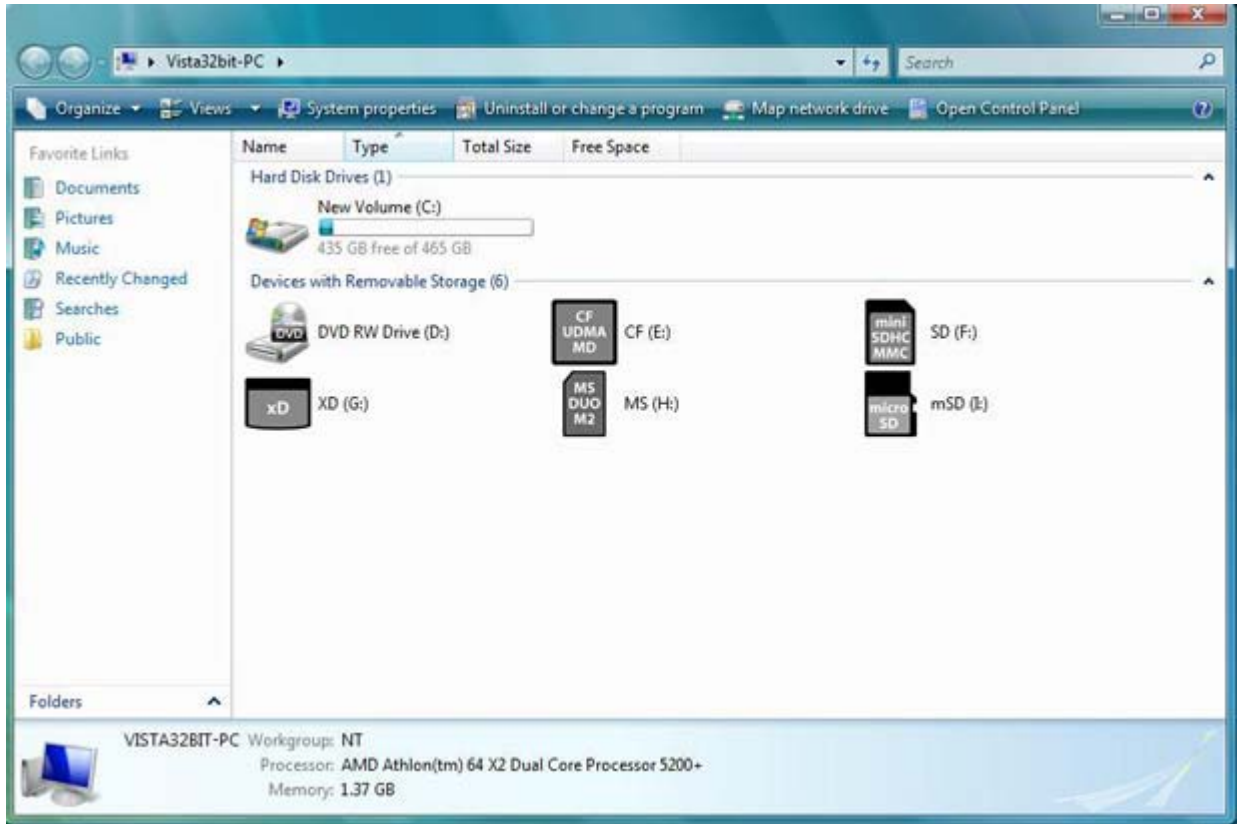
Vista32bit-PC ▸

Search

Organize ▾ Views ▾ System properties Uninstall or change a program Map network drive Open Control Panel

Favorite Links

Documents

Pictures

Music

Recently Changed

Searches

Public

Folders

Name Type Total Size Free Space

Hard Disk Drives (1)

New Volume (C:)

435 GB free of 465 GB

Devices with Removable Storage (6)

DVD

DVD RW Drive (D:)

CF UDMA MD

CF (E:)

mini SDHC MMC

SD (F:)

xD

XD (G:)

MS DUO M2

MS (H:)

micro SD

mSD (I:)

VISTA32BIT-PC Workgroup: NT

Processor: AMD Athlon(tm) 64 X2 Dual Core Processor 5200+

Memory: 1.37 GB